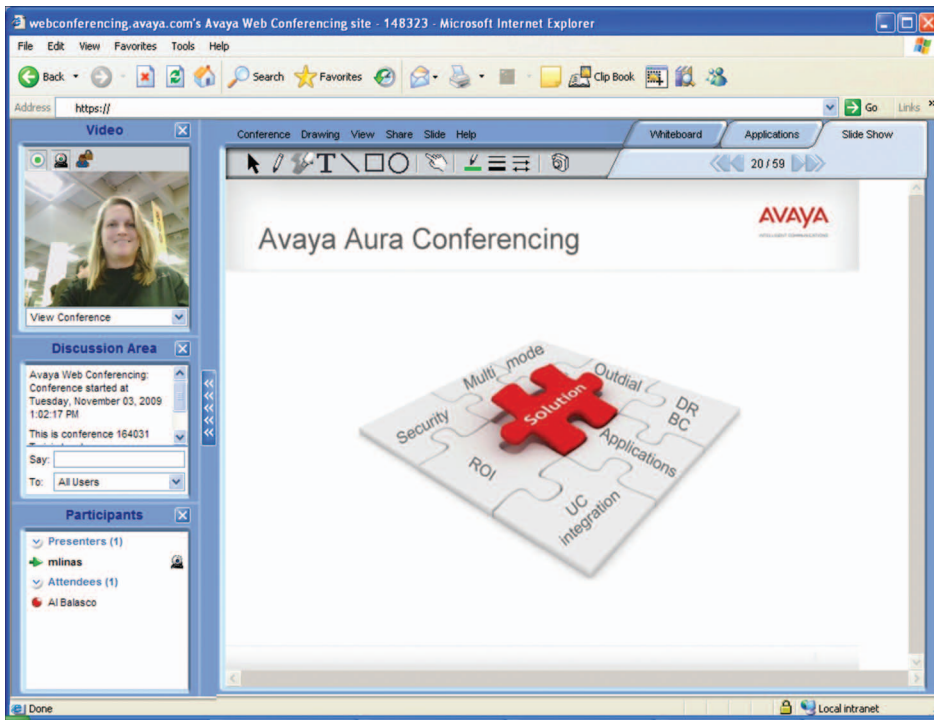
webconferencing.avaya.com's Avaya Web Conferencing site - 148323 - Microsoft Internet Explorer

File Edit View Favorites Tools Help

Back Search Favorites Clip Book

Address https://

Go Links

Video

View Conference

Discussion Area

Avaya Web Conferencing: Conference started at Tuesday, November 03, 2009 1:02:17 PM

This is conference 164031

Say:

To: All Users

Participants

Presenters (1)

mlinas

Attendees (1)

Al Balasco

Conference Drawing View Share Slide Help

Whiteboard Applications Slide Show

20 / 59

Avaya Aura Conferencing

AVAYA

INTELLIGENT COMMUNICATIONS

Multi mode

Outdial

DR BC

Security

Solution

Applications

ROI

UC integration

Done

Local intranet